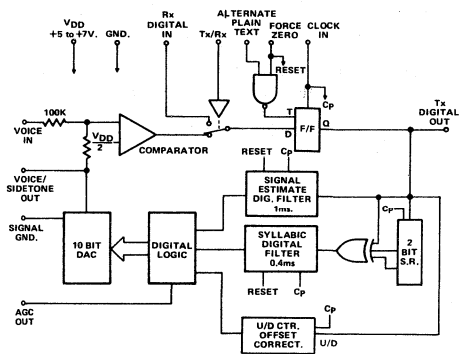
$V_{DD}$
+5 to +7V.
GND.
Rx DIGITAL IN
Tx/Rx
ALTERNATE PLAIN TEXT
FORCE ZERO
RESET
CLOCK IN
$C_P$
T
F/F
Q
D
Tx DIGITAL OUT
100K
VOICE IN
$\frac{V_{DD}}{2}$
COMPARATOR
RESET
$C_P$
SIGNAL ESTIMATE DIG. FILTER
1ms.
VOICE/ SIDETONE OUT
$C_P$
SIGNAL GND.
10 BIT DAC
DIGITAL LOGIC
SYLLABIC DIGITAL FILTER
0.4ms
2 BIT S.R.
RESET
$C_P$
AGC OUT
$C_P$
U/D CTR. OFFSET CORRECT.
U/D